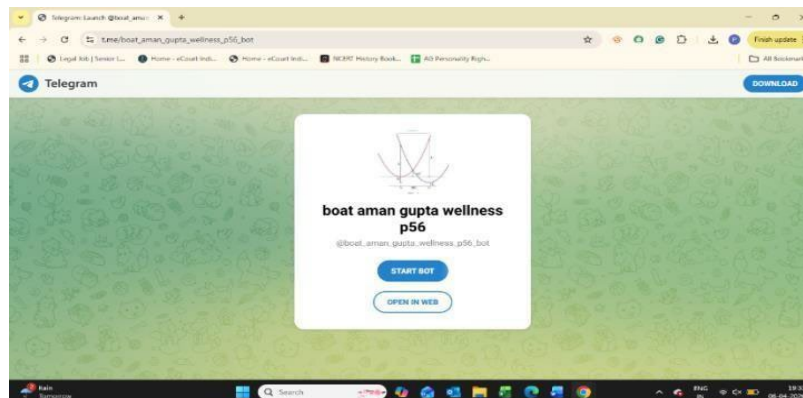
Telegram: Launch @boat_amar ×
t.me/boat_aman_gupta_wellness_p56_bot
Finish update
Legal Job | Senior I... Home - eCourt Indi... Home - eCourt Indi... NCERT History Book... All Personality Righ...
All Bookmarks
Telegram
DOWNLOAD
boat aman gupta wellness p56
@boat_aman_gupta_wellness_p56_bot
START BOT
OPEN IN WEB
Rain
Tomorrow
Search
ENG IN
19:3
08-04-202